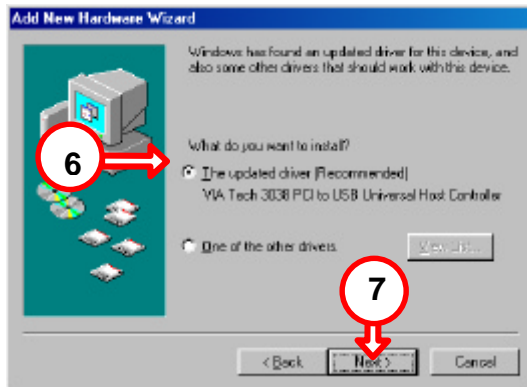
Add New Hardware Wizard

Windows has found an updated driver for this device, and also some other drivers that should work with this device.

What do you want to install?

6

The updated driver (Recommended)
VIA Tech 3038 PCI to USB Universal Host Controller

One of the other drivers.

View List...

7

< Back

Next >

Cancel